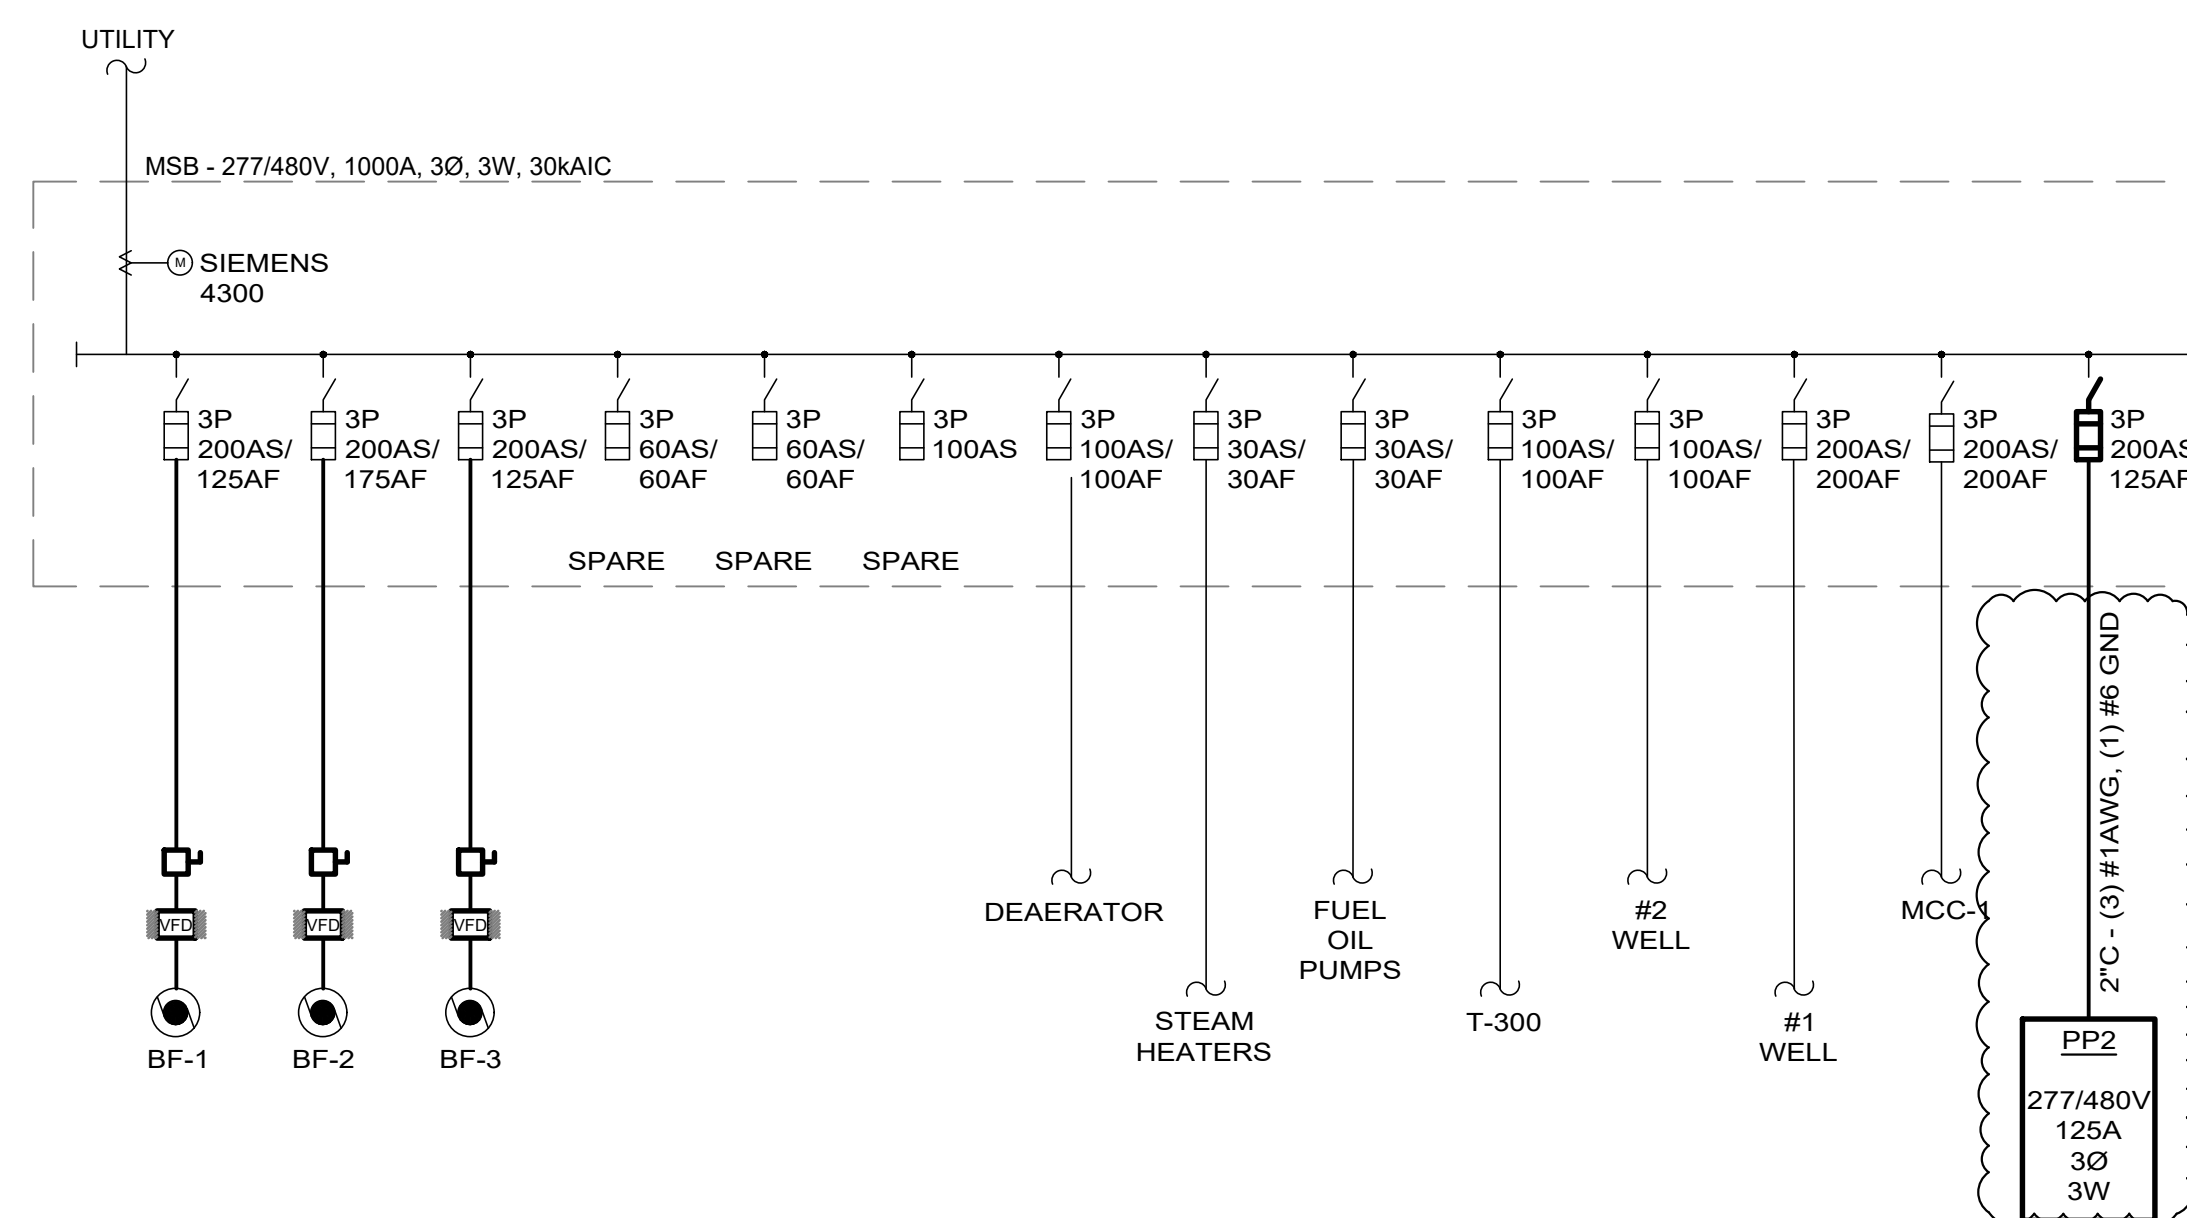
UTILITY

MSB - 277/480V, 1000A, 3Ø, 3W, 30kAIC

M SIEMENS 4300

3P 200AS/ 125AF

3P 200AS/ 175AF

3P 200AS/ 125AF

3P 60AS/ 60AF

3P 60AS/ 60AF

3P 100AS

3P 100AS/ 100AF

3P 30AS/ 30AF

3P 30AS/ 30AF

3P 100AS/ 100AF

3P 100AS/ 100AF

3P 200AS/ 200AF

3P 200AS/ 200AF

3P 200A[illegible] 125A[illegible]

SPARE SPARE SPARE

VFD VFD VFD

BF-1 BF-2 BF-3

DEAERATOR

STEAM HEATERS

FUEL OIL PUMPS

T-300

#2 WELL

#1 WELL

MCC-1

2"C - (3) #1AWG, (1) #6 GND

PP2

277/480V 125A 3Ø 3W